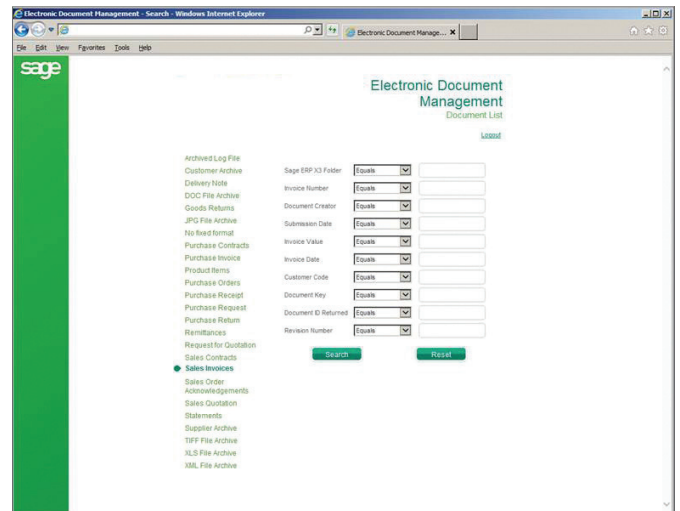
Electronic Document Management - Search - Windows Internet Explorer

Electronic Document Manage...

File Edit View Favorites Tools Help

sage

Electronic Document Management
Document List

Logout

Archived Log File
Customer Archive
Delivery Note
DOC File Archive
Goods Returns
JPG File Archive
No fixed format
Purchase Contracts
Purchase Invoice
Product Items
Purchase Orders
Purchase Receipt
Purchase Request
Purchase Return
Remittances
Request for Quotation
Sales Contracts
Sales Invoices
Sales Order Acknowledgements
Sales Quotation
Statements
Supplier Archive
TIFF File Archive
XLS File Archive
XML File Archive

| | |
|---|---|
| Sage ERP X3 Folder | Equals |
| Invoice Number | Equals |
| Document Creator | Equals |
| Submission Date | Equals |
| Invoice Value | Equals |
| Invoice Date | Equals |
| Customer Code | Equals |
| Document Key | Equals |
| Document ID Returned | Equals |
| Revision Number | Equals |

Search Reset